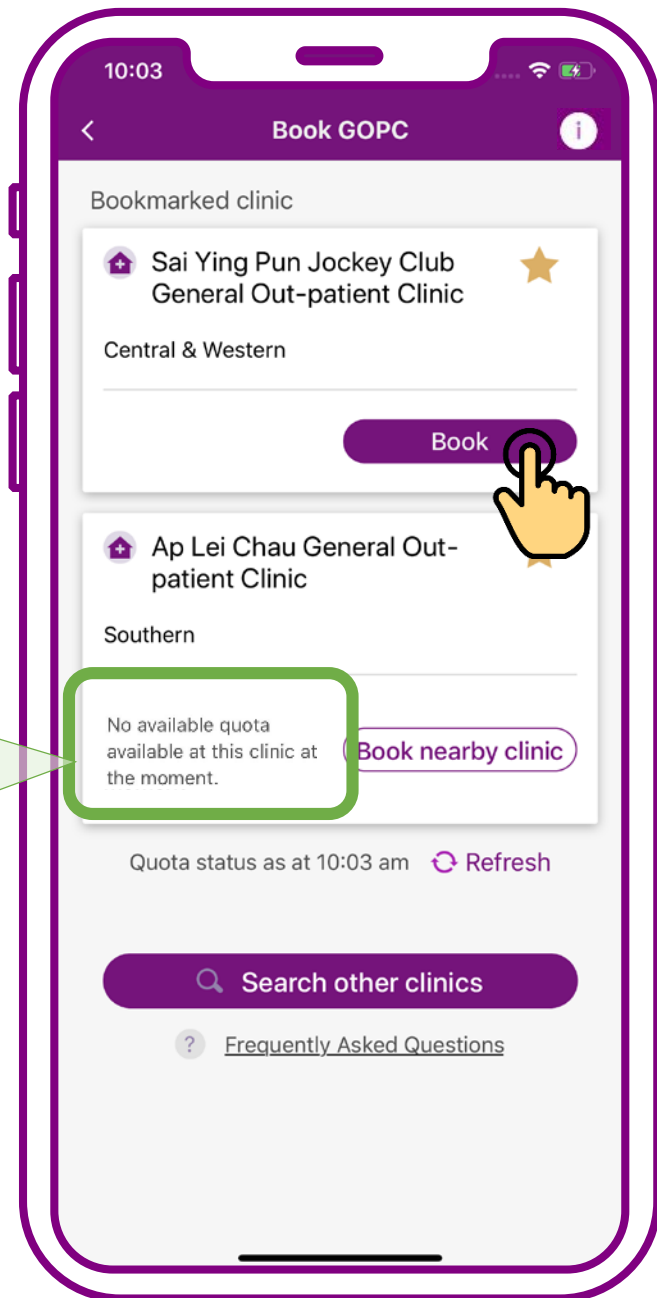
10:03

Book GOPC

i

Bookmarked clinic

Sai Ying Pun Jockey Club General Out-patient Clinic

Central & Western

Book

Ap Lei Chau General Out-patient Clinic

Southern

No available quota available at this clinic at the moment.

Book nearby clinic

Quota status as at 10:03 am

Refresh

Search other clinics

?

Frequently Asked Questions